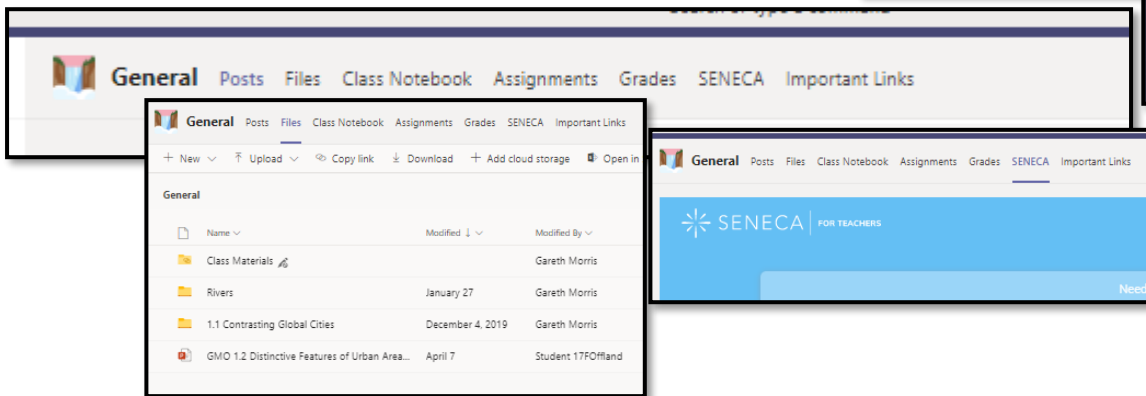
Search or type a command

General Posts Files Class Notebook Assignments Grades SENECA Important Links

General Posts Files Class Notebook Assignments Grades SENECA Important Links

+ New ⌄ Upload ⌄ Copy link Download + Add cloud storage Open in

General

| Name ⌄ | Modified ↓ ⌄ | Modified By ⌄ |
|---|---|---|
| Class Materials | | Gareth Morris |
| Rivers | January 27 | Gareth Morris |
| 1.1 Contrasting Global Cities | December 4, 2019 | Gareth Morris |
| GMO 1.2 Distinctive Features of Urban Area... | April 7 | Student 17FOffland |

General Posts Files Class Notebook Assignments Grades SENECA Important Links

SENECA | FOR TEACHERS

Need